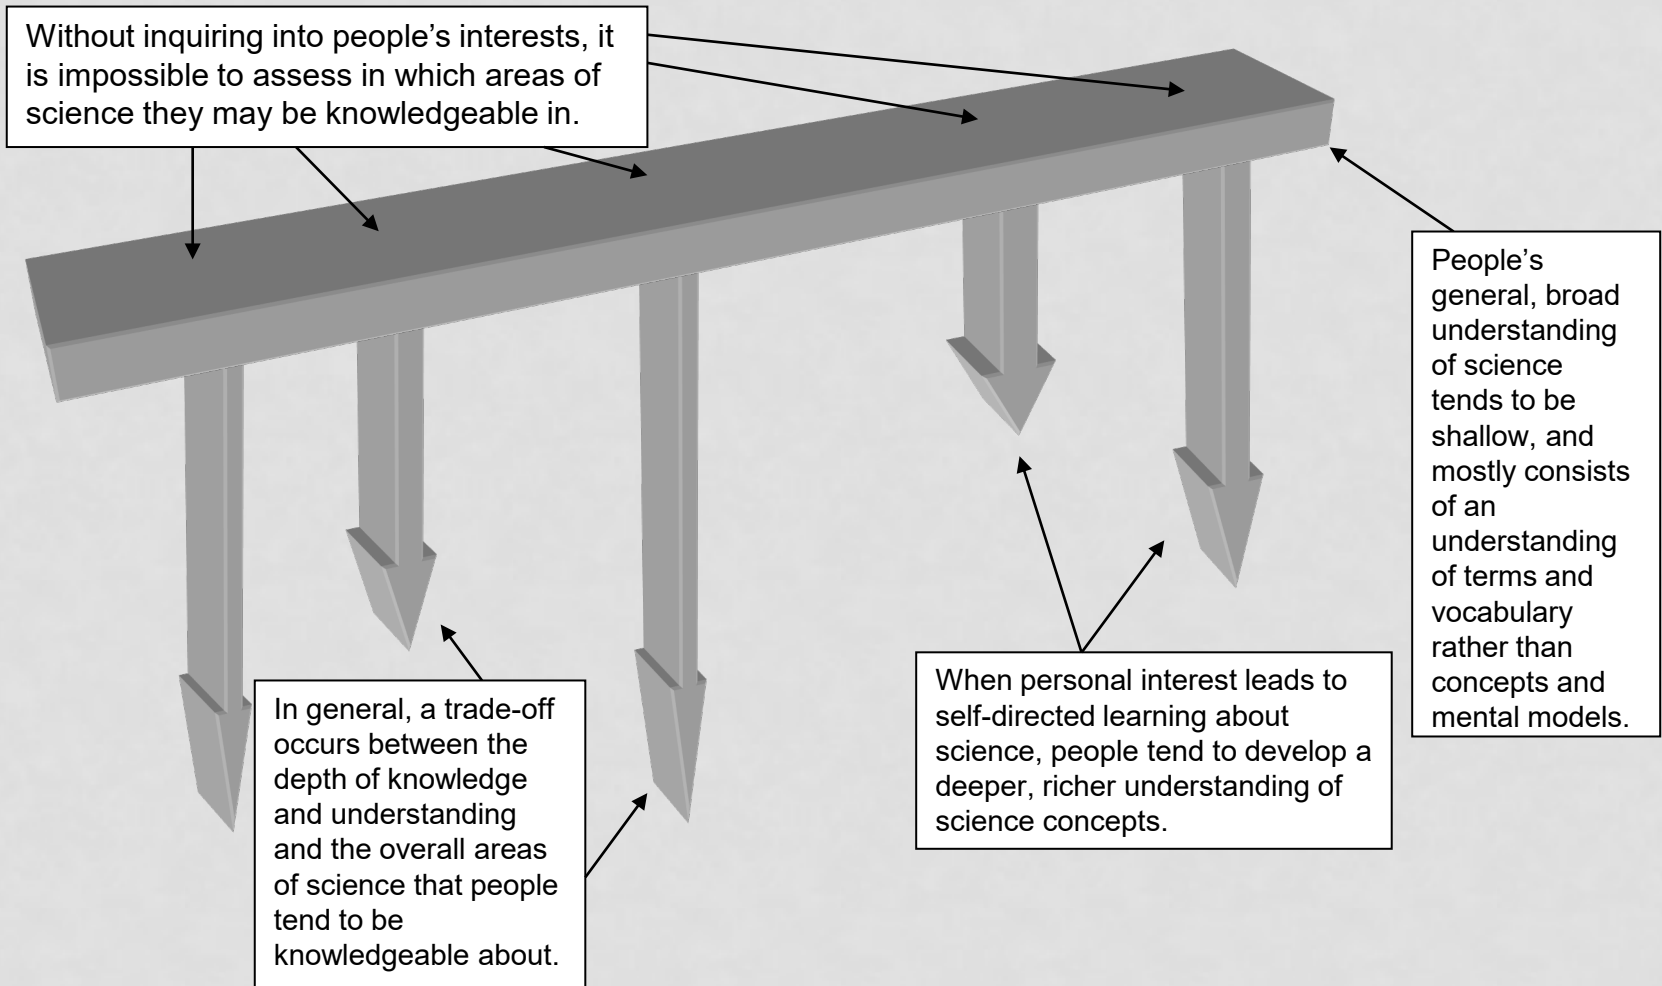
Without inquiring into people’s interests, it is impossible to assess in which areas of science they may be knowledgeable in.

People’s general, broad understanding of science tends to be shallow, and mostly consists of an understanding of terms and vocabulary rather than concepts and mental models.

In general, a trade-off occurs between the depth of knowledge and understanding and the overall areas of science that people tend to be knowledgeable about.

When personal interest leads to self-directed learning about science, people tend to develop a deeper, richer understanding of science concepts.